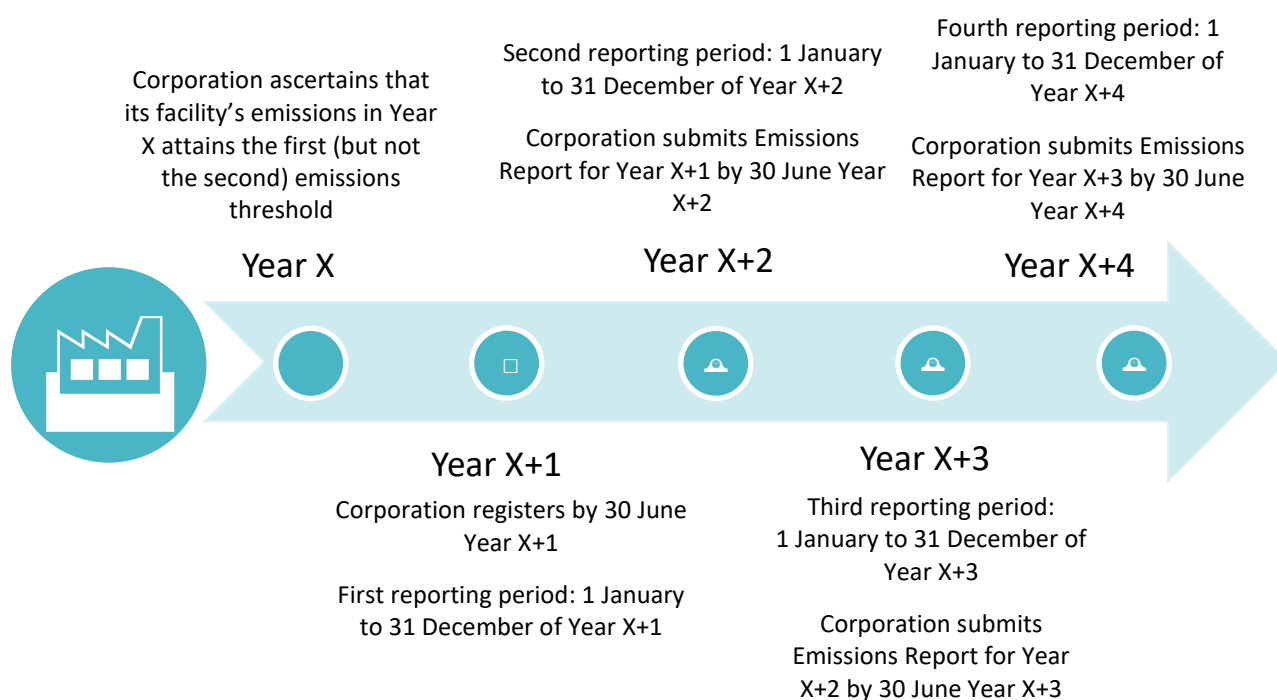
Corporation ascertains that its facility's emissions in Year X attains the first (but not the second) emissions threshold

Year X

Second reporting period: 1 January to 31 December of Year X+2

Corporation submits Emissions Report for Year X+1 by 30 June Year X+2

Year X+2

Fourth reporting period: 1 January to 31 December of Year X+4

Corporation submits Emissions Report for Year X+3 by 30 June Year X+4

Year X+4

Year X+1

Corporation registers by 30 June Year X+1

First reporting period: 1 January to 31 December of Year X+1

Year X+3

Third reporting period: 1 January to 31 December of Year X+3

Corporation submits Emissions Report for Year X+2 by 30 June Year X+3